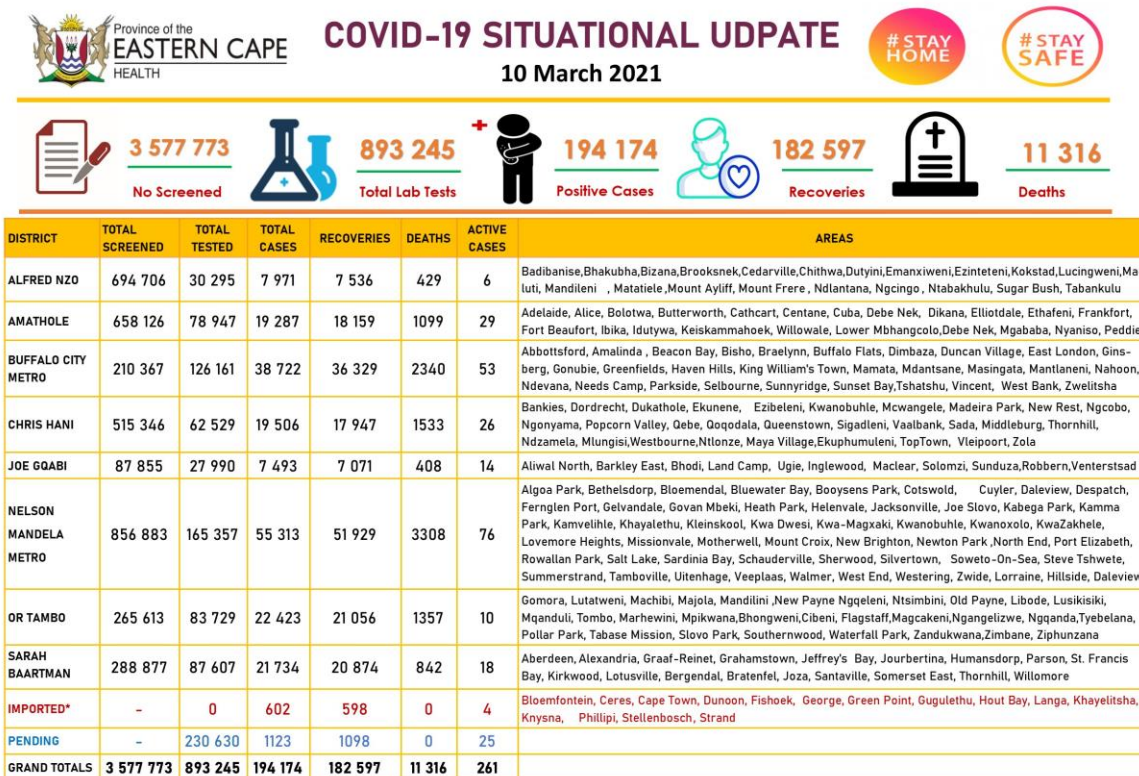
Province of the EASTERN CAPE HEALTH

COVID-19 SITUATIONAL UDPATE
10 March 2021

# STAY HOME
# STAY SAFE

3 577 773
No Screened

893 245
Total Lab Tests

194 174
Positive Cases

182 597
Recoveries

11 316
Deaths

| DISTRICT | TOTAL SCREENED | TOTAL TESTED | TOTAL CASES | RECOVERIES | DEATHS | ACTIVE CASES | AREAS |
|---|---|---|---|---|---|---|---|
| ALFRED NZO | 694 706 | 30 295 | 7 971 | 7 536 | 429 | 6 | Badibanise,Bhakubha,Bizana,Brooksnek,Cedarville,Chithwa,Dutyini,Emanxiweni,Ezinteteni,Kokstad,Lucingweni,Maluti, Mandileni , Matatiele ,Mount Ayliff, Mount Frere , Ndlantana, Ngcingo , Ntabakhulu, Sugar Bush, Tabankulu |
| AMATHOLE | 658 126 | 78 947 | 19 287 | 18 159 | 1099 | 29 | Adelaide, Alice, Bolotwa, Butterworth, Cathcart, Centane, Cuba, Debe Nek, Dikana, Elliotdale, Ethafeni, Frankfort, Fort Beaufort, Ibika, Idutywa, Keiskammahoek, Willowale, Lower Mbhangcolo,Debe Nek, Mgababa, Nyaniso, Peddie |
| BUFFALO CITY METRO | 210 367 | 126 161 | 38 722 | 36 329 | 2340 | 53 | Abbottsford, Amalinda , Beacon Bay, Bisho, Braelynn, Buffalo Flats, Dimbaza, Duncan Village, East London, Ginsberg, Gonubie, Greenfields, Haven Hills, King William's Town, Mamata, Mdantsane, Masingata, Mantlaneni, Nahoon, Ndevana, Needs Camp, Parkside, Selbourne, Sunnyridge, Sunset Bay,Tshatshu, Vincent, West Bank, Zwelitsha |
| CHRIS HANI | 515 346 | 62 529 | 19 506 | 17 947 | 1533 | 26 | Bankies, Dordrecht, Dukathole, Ekunene, Ezibeleni, Kwanobuhle, Mcwangele, Madeira Park, New Rest, Ngcobo, Ngonyama, Popcorn Valley, Qebe, Qoqodala, Queenstown, Sigadleni, Vaalbank, Sada, Middleburg, Thornhill, Ndzamela, Mlungisi,Westbourne,Ntlonze, Maya Village,Ekuphumuleni, TopTown, Vleipoort, Zola |
| JOE GQABI | 87 855 | 27 990 | 7 493 | 7 071 | 408 | 14 | Aliwal North, Barkley East, Bhodi, Land Camp, Ugie, Inglewood, Maclear, Solomzi, Sunduza,Robbern,Venterstsad |
| NELSON MANDELA METRO | 856 883 | 165 357 | 55 313 | 51 929 | 3308 | 76 | Algoa Park, Bethelsdorp, Bloemendal, Bluewater Bay, Booysens Park, Cotswold, Cuyler, Daleview, Despatch, Fernglen Port, Gelvandale, Govan Mbeki, Heath Park, Helenvale, Jacksonville, Joe Slovo, Kabega Park, Kamma Park, Kamvelihle, Khayalethu, Kleinskool, Kwa Dwesi, Kwa-Magxaki, Kwanobuhle, Kwanoxolo, KwaZakhele, Lovemore Heights, Missionvale, Motherwell, Mount Croix, New Brighton, Newton Park ,North End, Port Elizabeth, Rowallan Park, Salt Lake, Sardinia Bay, Schauderville, Sherwood, Silvertown, Soweto-On-Sea, Steve Tshwete, Summerstrand, Tamboville, Uitenhage, Veeplaas, Walmer, West End, Westering, Zwide, Lorraine, Hillside, Daleview |
| OR TAMBO | 265 613 | 83 729 | 22 423 | 21 056 | 1357 | 10 | Gomora, Lutatweni, Machibi, Majola, Mandilini ,New Payne Ngqeleni, Ntsimbini, Old Payne, Libode, Lusikisiki, Mqanduli, Tombo, Marhewini, Mpikwana,Bhongweni,Cibeni, Flagstaff,Magcakeni,Ngangelizwe, Ngqanda,Tyebelana, Pollar Park, Tabase Mission, Slovo Park, Southernwood, Waterfall Park, Zandukwana,Zimbane, Ziphunzana |
| SARAH BAARTMAN | 288 877 | 87 607 | 21 734 | 20 874 | 842 | 18 | Aberdeen, Alexandria, Graaf-Reinet, Grahamstown, Jeffrey's Bay, Jourbertina, Humansdorp, Parson, St. Francis Bay, Kirkwood, Lotusville, Bergendal, Bratenfel, Joza, Santaville, Somerset East, Thornhill, Willomore |
| IMPORTED* | - | 0 | 602 | 598 | 0 | 4 | Bloemfontein, Ceres, Cape Town, Dunoon, Fishoek, George, Green Point, Gugulethu, Hout Bay, Langa, Khayelitsha, Knysna, Phillipi, Stellenbosch, Strand |
| PENDING | - | 230 630 | 1123 | 1098 | 0 | 25 | |
| GRAND TOTALS | 3 577 773 | 893 245 | 194 174 | 182 597 | 11 316 | 261 | |